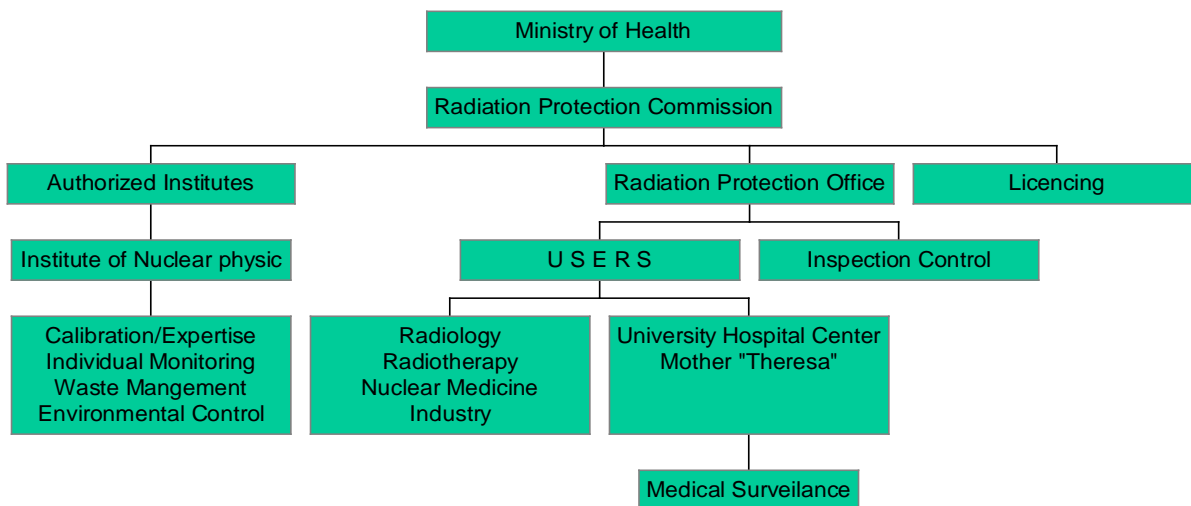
Ministry of Health

Radiation Protection Commission

Authorized Institutes

Radiation Protection Office

Licencing

Institute of Nuclear physic

U S E R S

Inspection Control

Calibration/Expertise
Individual Monitoring
Waste Mangement
Environmental Control

Radiology
Radiotherapy
Nuclear Medicine
Industry

University Hospital Center
Mother "Theresa"

Medical Surveilance